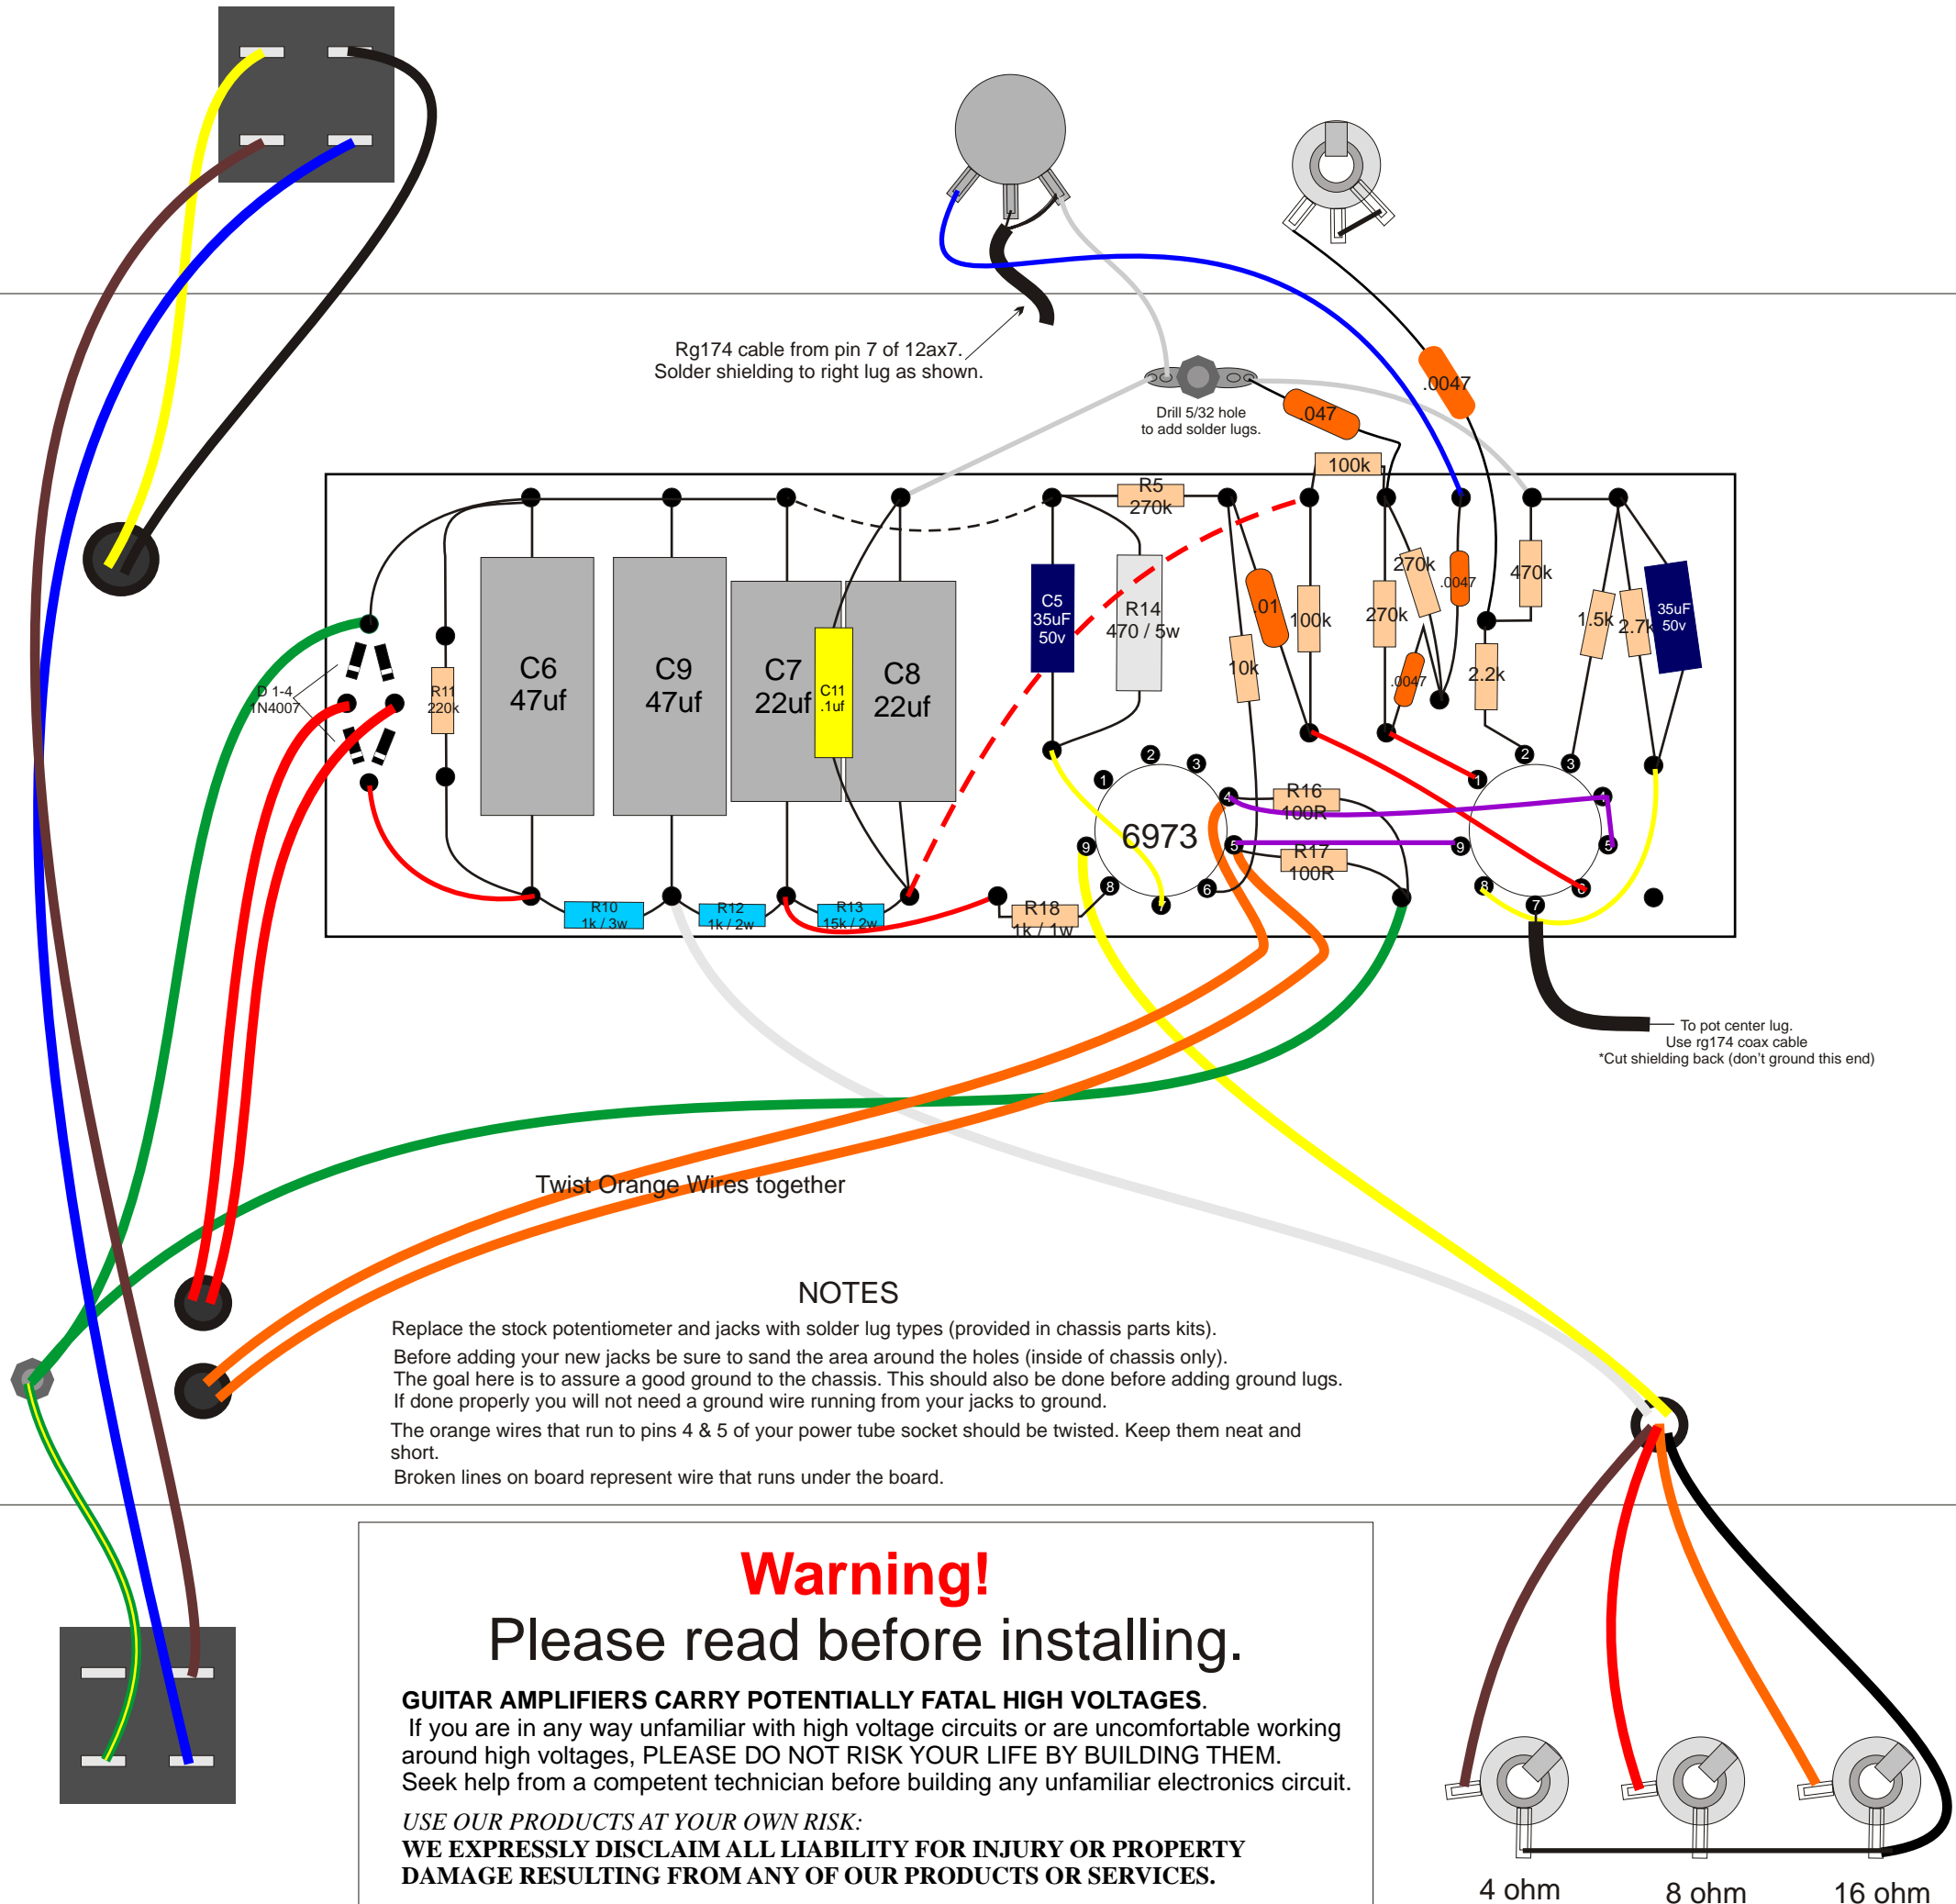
Rg174 cable from pin 7 of 12ax7.
Solder shielding to right lug as shown.

Drill 5/32 hole
to add solder lugs.

.0047
.047
100k
R5
270k

C6
47uf

C9
47uf

C7
22uf

C11
.1uf

C8
22uf

C5
35uF
50v

R14
470 / 5w

.01
100k
10k
270k
270k
.0047
.0047
470k
2.2k
1.5k
2.7k
35uF
50v

D 1-4
1N4007

R11
220k

6973

R16
100R

R17
100R

R18
1k / 1w

R10
1k / 3w

R12
1k / 2w

R13
15k / 2w

1 2 3 4 5 6 7 8 9

To pot center lug.
Use rg174 coax cable
*Cut shielding back (don't ground this end)

Twist Orange Wires together

NOTES
Replace the stock potentiometer and jacks with solder lug types (provided in chassis parts kits).
Before adding your new jacks be sure to sand the area around the holes (inside of chassis only).
The goal here is to assure a good ground to the chassis. This should also be done before adding ground lugs.
If done properly you will not need a ground wire running from your jacks to ground.
The orange wires that run to pins 4 & 5 of your power tube socket should be twisted. Keep them neat and short.
Broken lines on board represent wire that runs under the board.

Warning!
Please read before installing.
GUITAR AMPLIFIERS CARRY POTENTIALLY FATAL HIGH VOLTAGES.
If you are in any way unfamiliar with high voltage circuits or are uncomfortable working around high voltages, PLEASE DO NOT RISK YOUR LIFE BY BUILDING THEM.
Seek help from a competent technician before building any unfamiliar electronics circuit.
USE OUR PRODUCTS AT YOUR OWN RISK:
WE EXPRESSLY DISCLAIM ALL LIABILITY FOR INJURY OR PROPERTY DAMAGE RESULTING FROM ANY OF OUR PRODUCTS OR SERVICES.

4 ohm
8 ohm
16 ohm